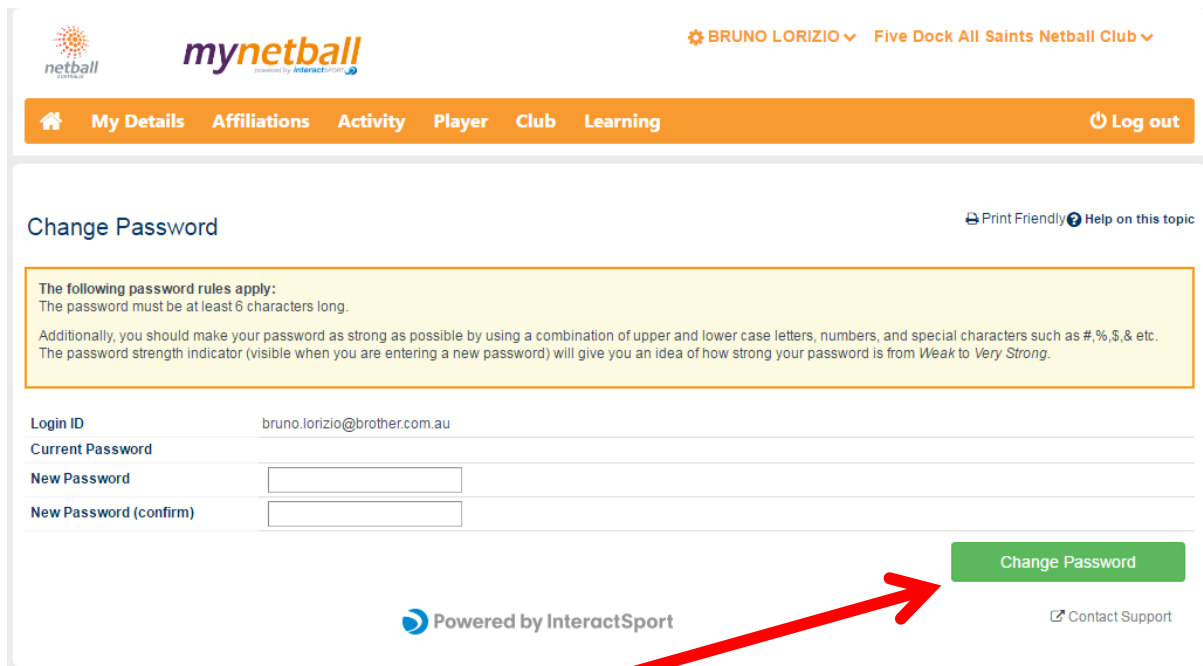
netball AUSTRALIA

mynetball powered by interactSPORT

BRUNO LORIZIO Five Dock All Saints Netball Club

My Details Affiliations Activity Player Club Learning Log out

Change Password

Print Friendly Help on this topic

The following password rules apply:
The password must be at least 6 characters long.

Additionally, you should make your password as strong as possible by using a combination of upper and lower case letters, numbers, and special characters such as #,%,$,& etc. The password strength indicator (visible when you are entering a new password) will give you an idea of how strong your password is from Weak to Very Strong.

| Login ID | bruno.lorizio@brother.com.au |
|---|---|
| Current Password | |
| New Password | |
| New Password (confirm) | |

Change Password

Powered by InteractSport

Contact Support